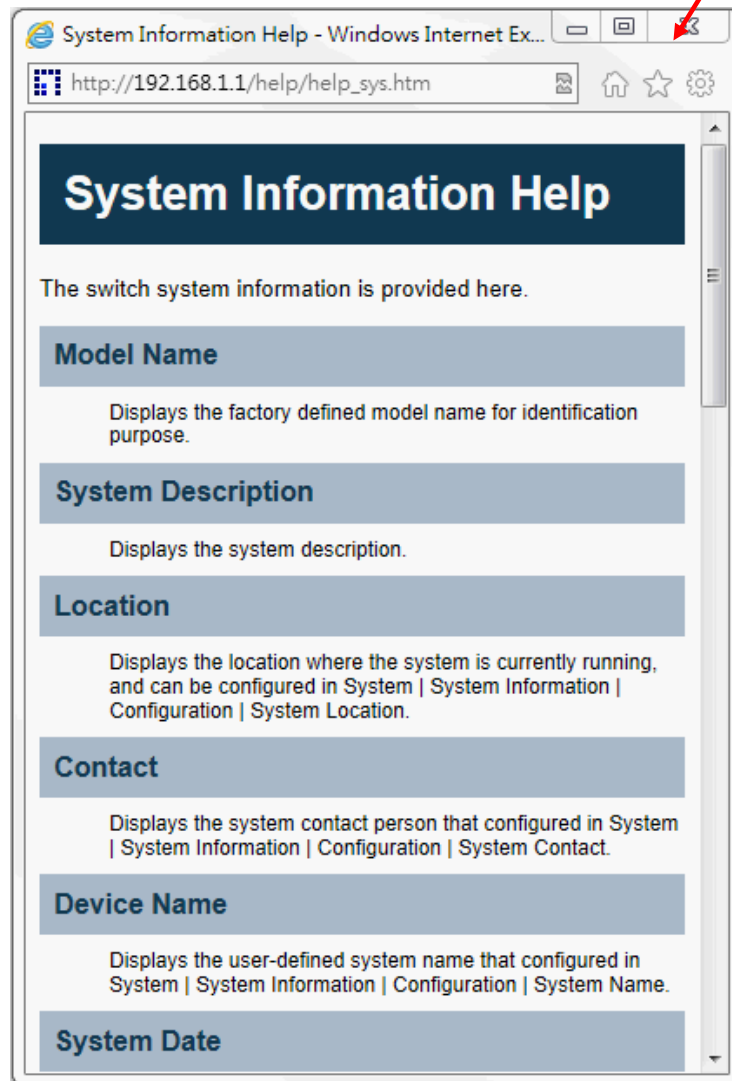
System Information Help - Windows Internet Ex...

http://192.168.1.1/help/help_sys.htm

System Information Help

The switch system information is provided here.

Model Name

Displays the factory defined model name for identification purpose.

System Description

Displays the system description.

Location

Displays the location where the system is currently running, and can be configured in System | System Information | Configuration | System Location.

Contact

Displays the system contact person that configured in System | System Information | Configuration | System Contact.

Device Name

Displays the user-defined system name that configured in System | System Information | Configuration | System Name.

System Date